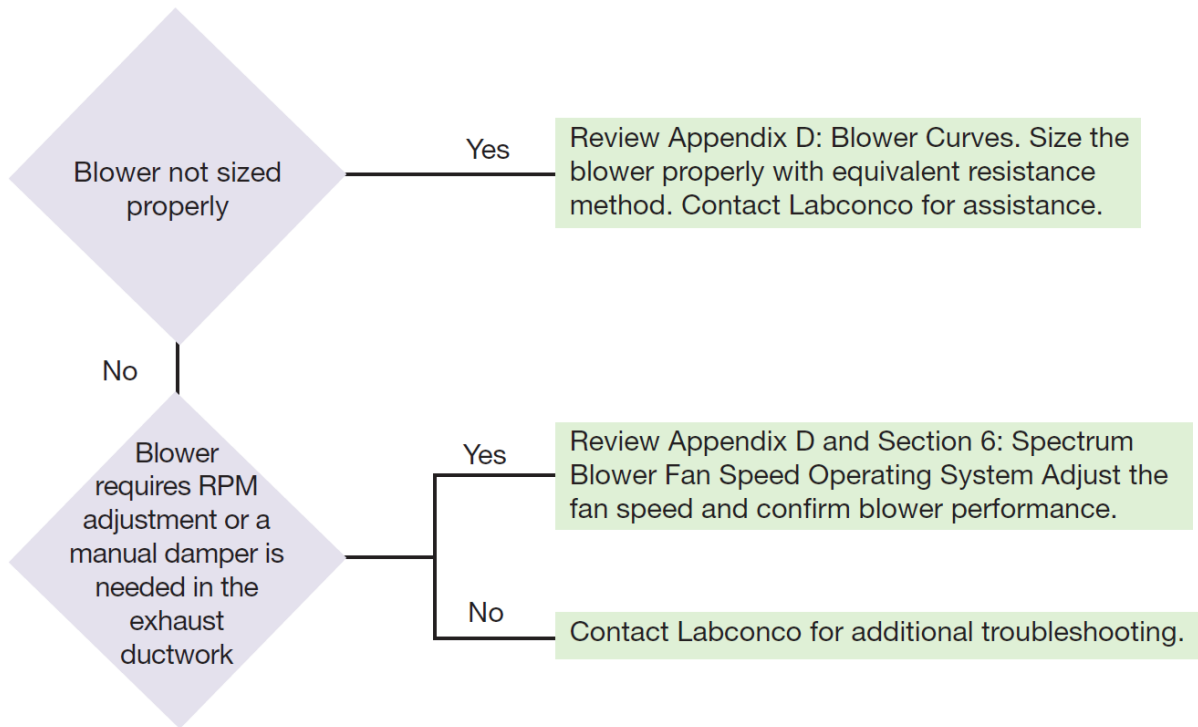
Blower not sized properly

Yes

Review Appendix D: Blower Curves. Size the blower properly with equivalent resistance method. Contact Labconco for assistance.

No

Blower requires RPM adjustment or a manual damper is needed in the exhaust ductwork

Yes

Review Appendix D and Section 6: Spectrum Blower Fan Speed Operating System Adjust the fan speed and confirm blower performance.

No

Contact Labconco for additional troubleshooting.